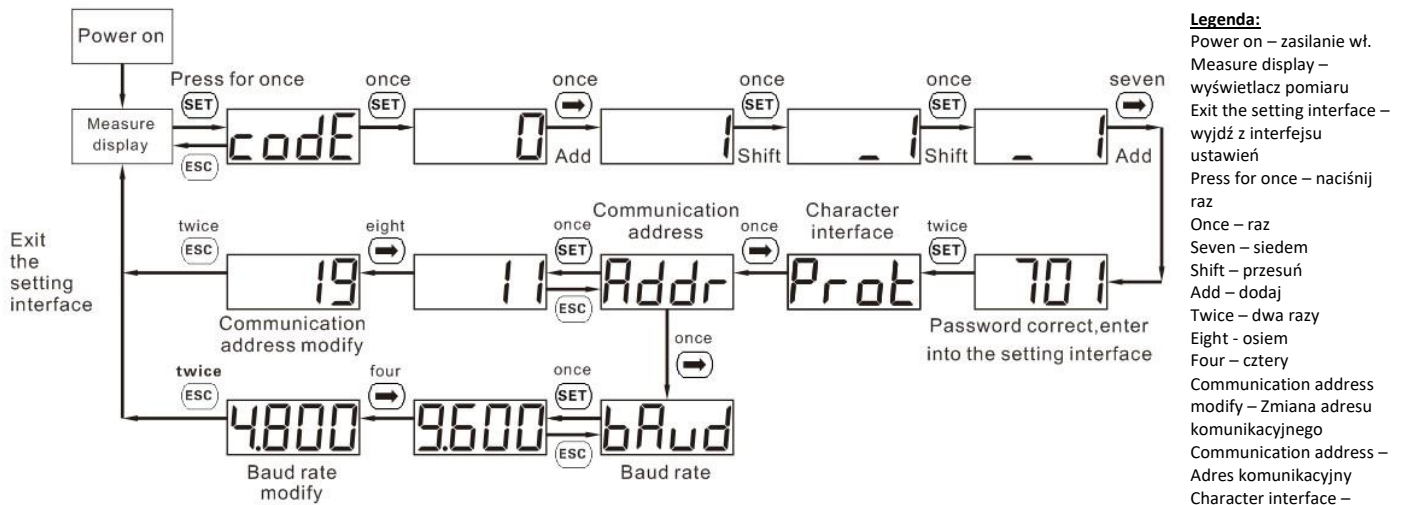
Power on

Measure display

Press for once
SET
ESC
codE

once
SET
0
Add

once
➡
1
Shift

once
SET
_ 1
Shift

once
SET
_ 1
Add

seven
➡

Exit the setting interface

twice
ESC
19
Communication address modify

eight
➡
11
ESC

Communication address
once
SET
Addr

once
➡
Character interface
Prot

twice
SET
701
Password correct,enter into the setting interface

once
➡

twice
ESC
4.800
Baud rate modify

four
➡
9.600
ESC

once
SET
bAud
Baud rate

**Legenda:**
Power on – zasilanie wł.
Measure display – wyświetlacz pomiaru
Exit the setting interface – wyjdź z interfejsu ustawień
Press for once – naciśnij raz
Once – raz
Seven – siedem
Shift – przesuń
Add – dodaj
Twice – dwa razy
Eight - osiem
Four – cztery
Communication address modify – Zmiana adresu komunikacyjnego
Communication address – Adres komunikacyjny
Character interface –